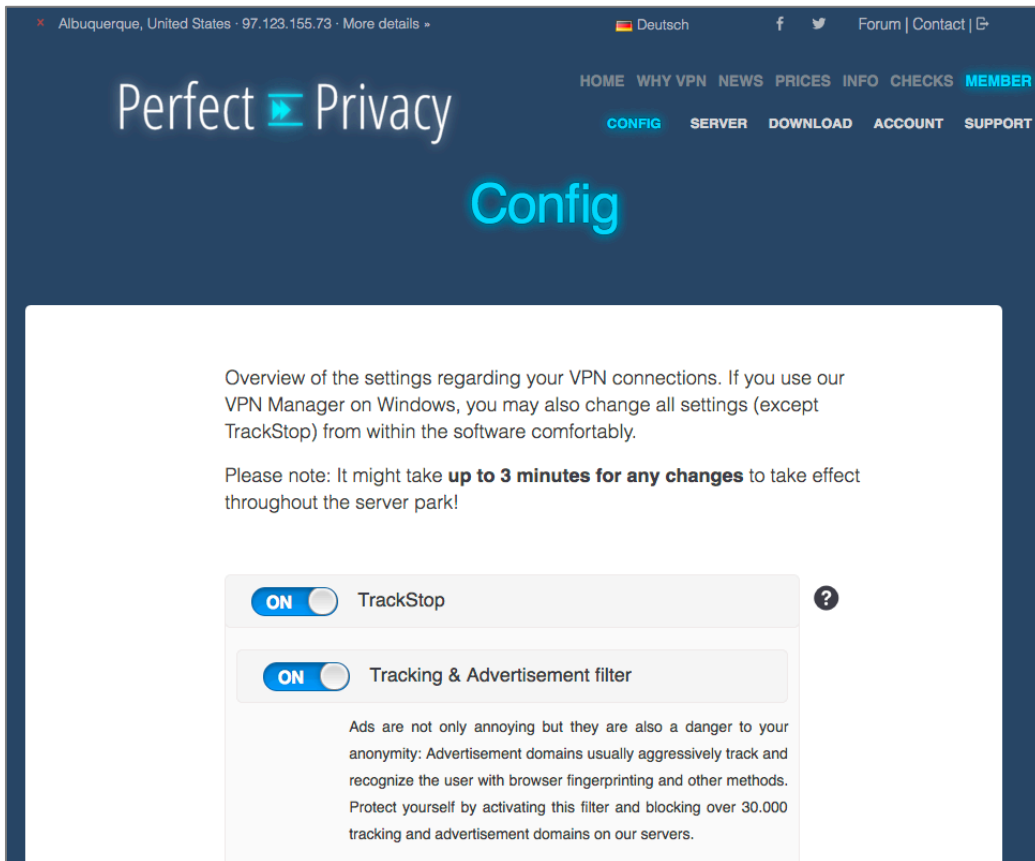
× Albuquerque, United States · 97.123.155.73 · More details »

Deutsch

f

Forum | Contact |

Perfect Privacy

HOME WHY VPN NEWS PRICES INFO CHECKS MEMBER

CONFIG SERVER DOWNLOAD ACCOUNT SUPPORT

Config

Overview of the settings regarding your VPN connections. If you use our VPN Manager on Windows, you may also change all settings (except TrackStop) from within the software comfortably.

Please note: It might take **up to 3 minutes for any changes** to take effect throughout the server park!

ON TrackStop

?

ON Tracking & Advertisement filter

Ads are not only annoying but they are also a danger to your anonymity: Advertisement domains usually aggressively track and recognize the user with browser fingerprinting and other methods. Protect yourself by activating this filter and blocking over 30.000 tracking and advertisement domains on our servers.